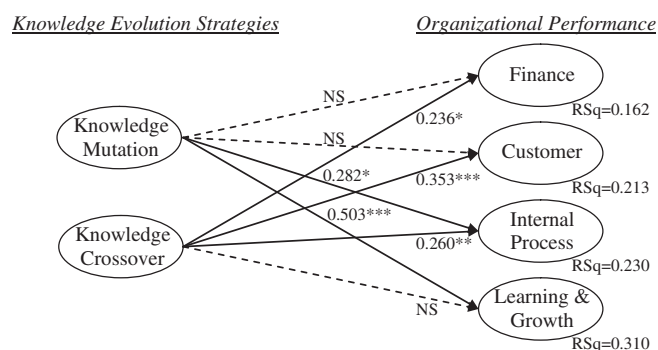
Knowledge Evolution Strategies

Organizational Performance

Knowledge Mutation

Knowledge Crossover

NS

NS

0.236*

0.282*

0.353***

0.503***

0.260**

NS

Finance

RSq=0.162

Customer

RSq=0.213

Internal Process

RSq=0.230

Learning & Growth

RSq=0.310